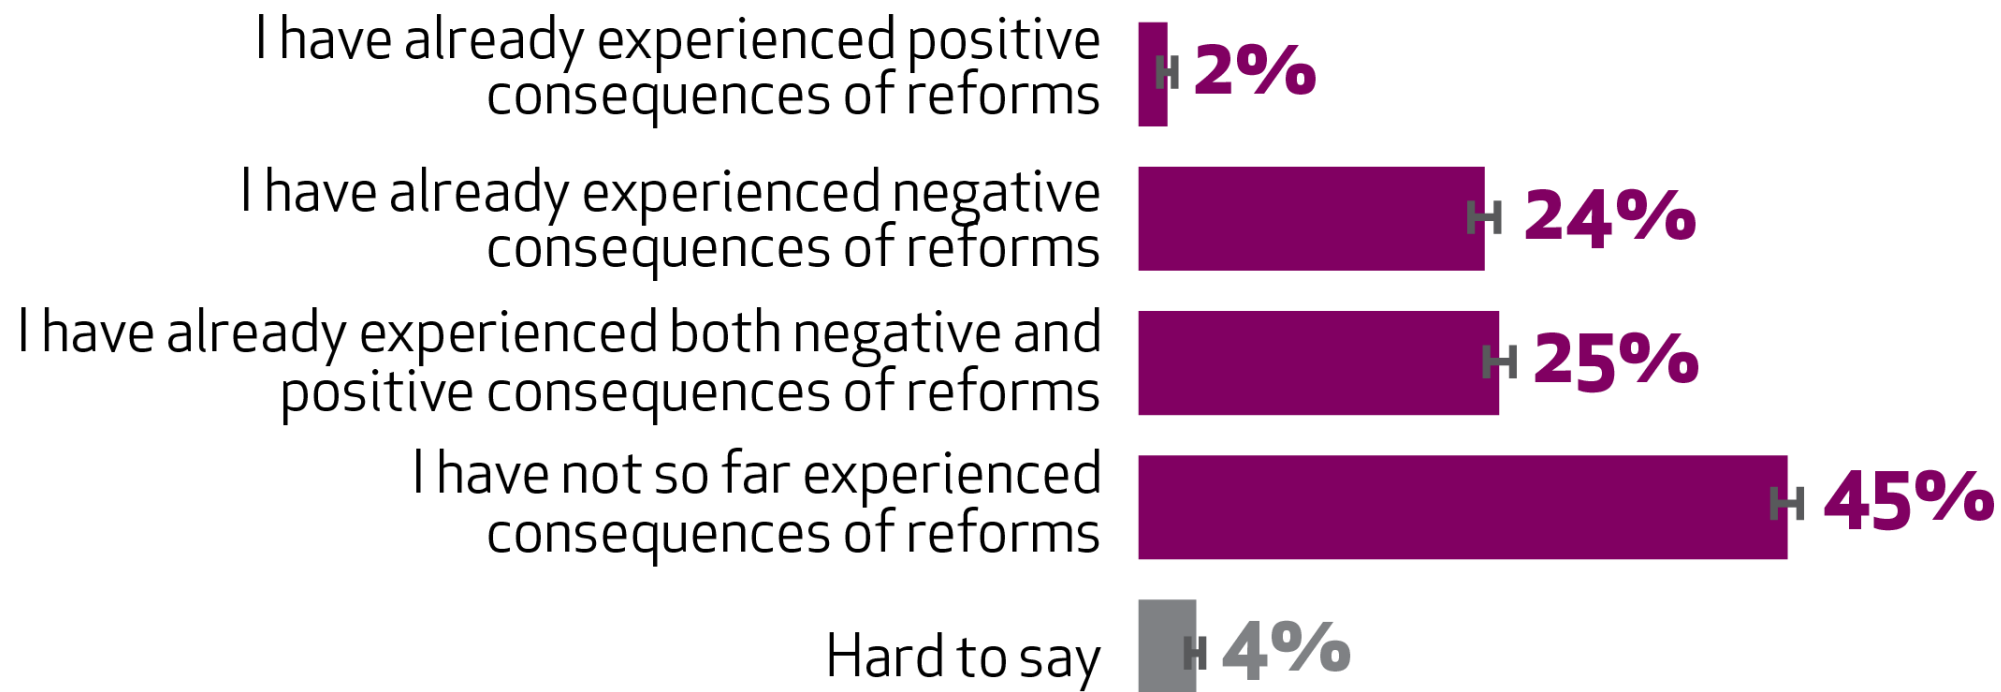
I have already experienced positive consequences of reforms 2%

I have already experienced negative consequences of reforms 24%

I have already experienced both negative and positive consequences of reforms 25%

I have not so far experienced consequences of reforms 45%

Hard to say 4%